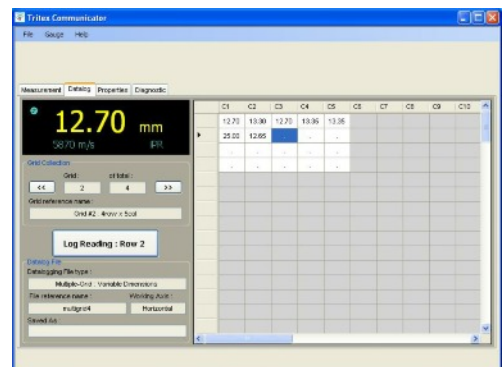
Tritex Communicator

File Gauge Help

Measurement Datalog Properties Diagnostic

12.70 mm
5870 m/s IPR

Grid Collection
Grid: of total:
<< 2 4 >>
Grid reference name:
Grid #2 : 4row x 5col

Log Reading : Row 2

Datalog File
Datalogging File type:
Multiple-Grid : Variable Dimensions
File reference name: Working Axis:
multigrid4 Horizontal
Saved As:

| | C1 | C2 | C3 | C4 | C5 | C6 | C7 | C8 | C9 | C10 |
|---|---|---|---|---|---|---|---|---|---|---|
| | 12.70 | 13.00 | 12.70 | 13.36 | 13.36 | | | | | |
| ▸ | 25.00 | 12.65 | - | - | - | | | | | |
| | - | - | - | - | - | | | | | |
| | - | - | - | - | - | | | | | |